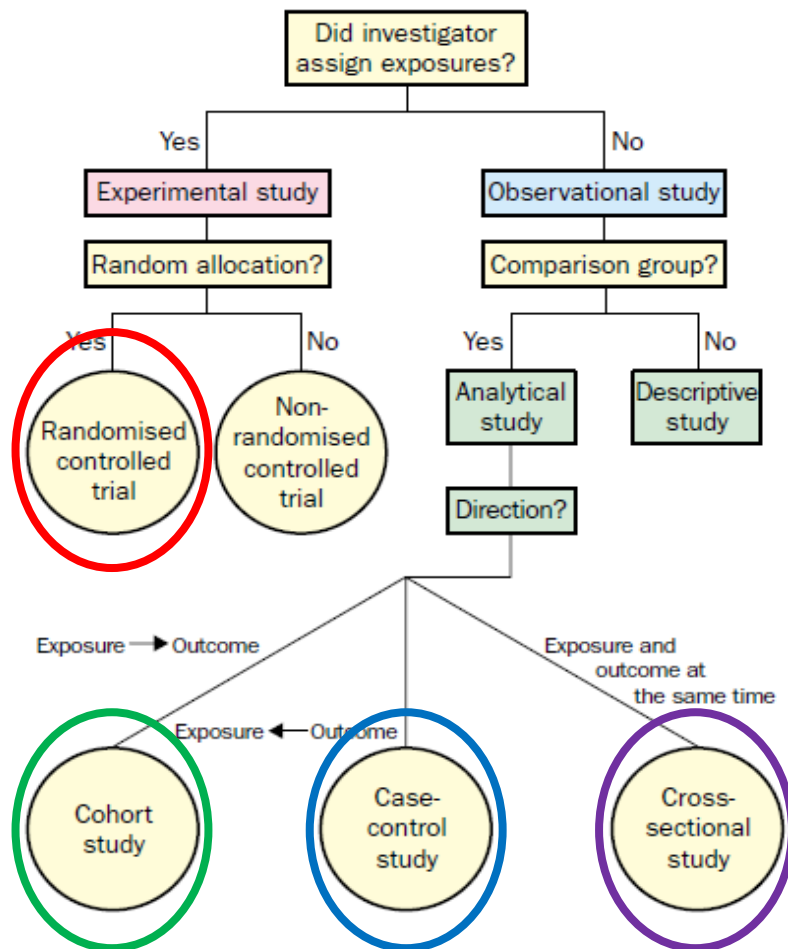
Did investigator assign exposures?

Yes

No

Experimental study

Observational study

Random allocation?

Comparison group?

Yes

No

Yes

No

Randomised controlled trial

Non-randomised controlled trial

Analytical study

Descriptive study

Direction?

Exposure → Outcome

Exposure ← Outcome

Exposure and outcome at the same time

Cohort study

Case-control study

Cross-sectional study